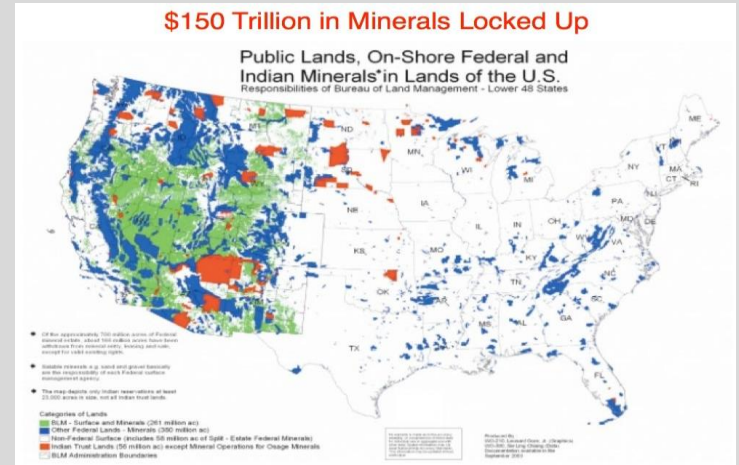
$150 Trillion in Minerals Locked Up

Public Lands, On-Shore Federal and Indian Minerals*in Lands of the U.S.
Responsibilities of Bureau of Land Management - Lower 48 States

ME
ND
MN
WI
MI
NY
VT
MA
CT
RI
PA
MD
DE
NE
IA
OH
IN
IL
WV
VA
KS
MO
KY
NC
TN
OK
AR
SC
GA
AL
MS
TX
FL

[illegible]

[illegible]

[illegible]

Categories of Lands
BLM - Surface and Minerals (261 million ac)
Other Federal Lands - Minerals (390 million ac)
Non-Federal Surface (includes 58 million ac of Split - Estate Federal Minerals)
Indian Trust Lands (56 million ac) except Mineral Operations for Osage Minerals
BLM Administration Boundaries

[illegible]

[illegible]